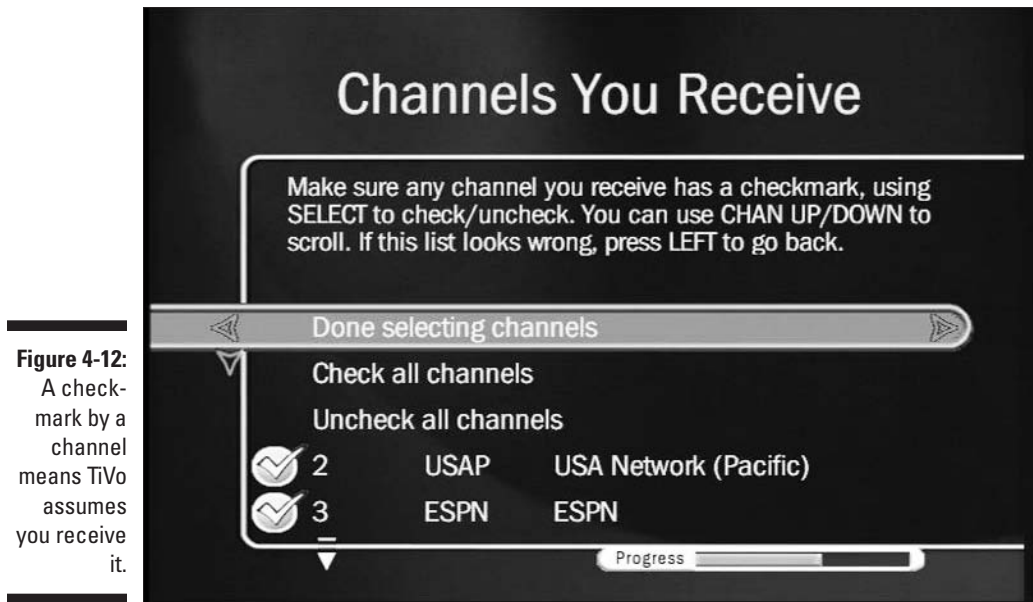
Figure 4-12: A checkmark by a channel means TiVo assumes you receive it.

Channels You Receive

Make sure any channel you receive has a checkmark, using SELECT to check/uncheck. You can use CHAN UP/DOWN to scroll. If this list looks wrong, press LEFT to go back.

Done selecting channels

Check all channels

Uncheck all channels

| 2 | USAP | USA Network (Pacific) |
|---|---|---|
| 3 | ESPN | ESPN |

Progress